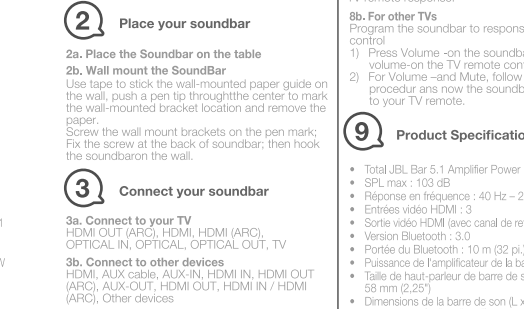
2

Place your soundbar

2a. Place the Soundbar on the table

2b. Wall mount the SoundBar

Use tape to stick the wall-mounted paper guide on the wall, push a pen tip throughtthe center to mark the wall-mounted bracket location and remove the paper.

Screw the wall mount brackets on the pen mark; Fix the screw at the back of soundbar; then hook the soundbaron the wall.

3

Connect your soundbar

3a. Connect to your TV

HDMI OUT (ARC), HDMI, HDMI (ARC), OPTICAL IN, OPTICAL, OPTICAL OUT, TV

3b. Connect to other devices

HDMI, AUX cable, AUX-IN, HDMI IN, HDMI OUT (ARC), AUX-OUT, HDMI OUT, HDMI IN / HDMI (ARC), Other devices

TV remote response.

8b. For other TVs

Program the soundbar to respons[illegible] control

1) Press Volume -on the soundba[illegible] volume-on the TV remote con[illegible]

2) For Volume –and Mute, follow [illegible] procedur ans now the soundb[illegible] to your TV remote.

9

Product Specificatio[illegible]

• Total JBL Bar 5.1 Amplifier Power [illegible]
• SPL max : 103 dB
• Réponse en fréquence : 40 Hz – 2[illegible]
• Entrées vidéo HDMI : 3
• Sortie vidéo HDMI (avec canal de re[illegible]
• Version Bluetooth : 3.0
• Portée du Bluetooth : 10 m (32 pi.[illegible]
• Puissance de l'amplificateur de la b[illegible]
• Taille de haut-parleur de barre de s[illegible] 58 mm (2,25")
• Dimensions de la barre de son (L x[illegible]